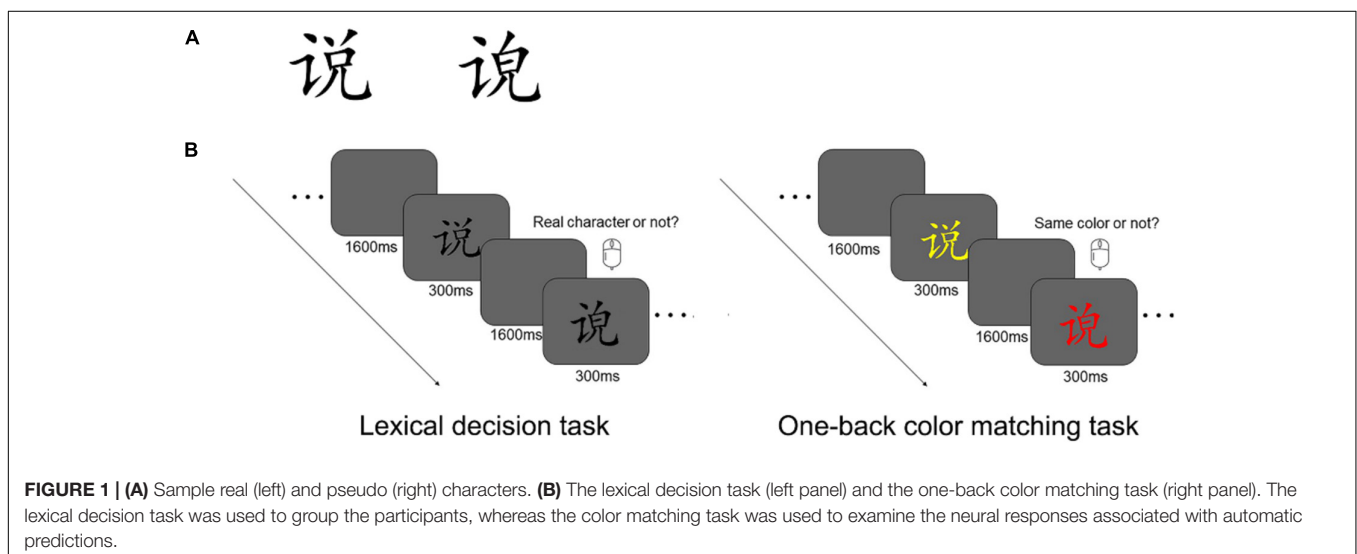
A

说 说

B

...

1600ms

说

Real character or not?

300ms

1600ms

说

....

300ms

Lexical decision task

...

1600ms

说

Same color or not?

300ms

1600ms

说

...

300ms

One-back color matching task

**FIGURE 1 | (A)** Sample real (left) and pseudo (right) characters. **(B)** The lexical decision task (left panel) and the one-back color matching task (right panel). The lexical decision task was used to group the participants, whereas the color matching task was used to examine the neural responses associated with automatic predictions.